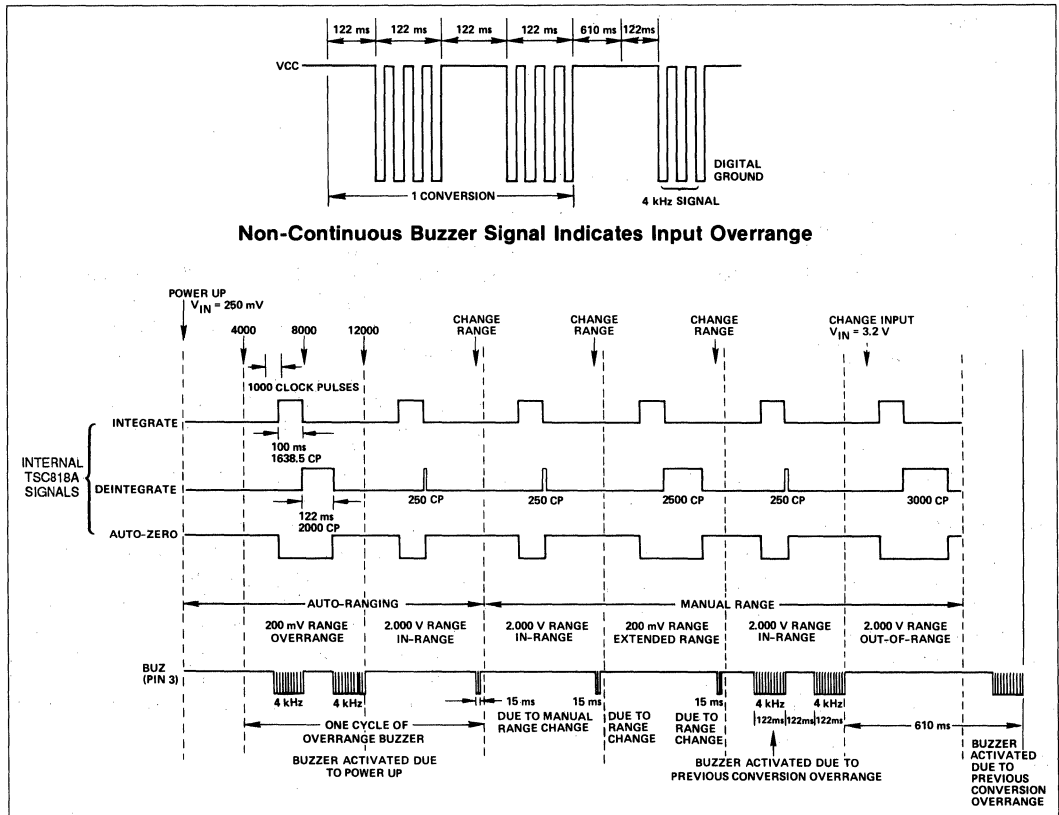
122 ms 122 ms 122 ms 122 ms 610 ms 122ms

VCC

DIGITAL GROUND

1 CONVERSION

4 kHz SIGNAL

Non-Continuous Buzzer Signal Indicates Input Overrange

POWER UP
$V_{IN}$ = 250 mV

4000 8000 12000

CHANGE RANGE

CHANGE RANGE

CHANGE RANGE

CHANGE INPUT
$V_{IN}$ = 3.2 V

1000 CLOCK PULSES

INTEGRATE

100 ms
1638.5 CP

INTERNAL TSC818A SIGNALS

DEINTEGRATE

250 CP 250 CP 2500 CP 250 CP 3000 CP

122 ms
2000 CP

AUTO-ZERO

AUTO-RANGING

MANUAL RANGE

200 mV RANGE OVERRANGE

2.000 V RANGE IN-RANGE

2.000 V RANGE IN-RANGE

200 mV RANGE EXTENDED RANGE

2.000 V RANGE IN-RANGE

2.000 V RANGE OUT-OF-RANGE

BUZ (PIN 3)

4 kHz 4 kHz

15 ms 15 ms 15 ms

4 kHz 4 kHz

122ms 122ms 122ms

610 ms

ONE CYCLE OF OVERRANGE BUZZER

DUE TO MANUAL RANGE CHANGE

DUE TO RANGE CHANGE

DUE TO RANGE CHANGE

BUZZER ACTIVATED DUE TO POWER UP

BUZZER ACTIVATED DUE TO PREVIOUS CONVERSION OVERRANGE

BUZZER ACTIVATED DUE TO PREVIOUS CONVERSION OVERRANGE